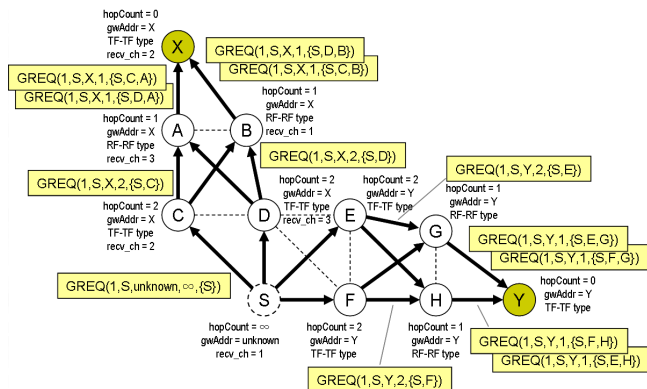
hopCount = 0
gwAddr = X
TF-TF type
recv_ch = 2

X

GREQ(1,S,X,1,{S,D,B})
GREQ(1,S,X,1,{S,C,B})

GREQ(1,S,X,1,{S,C,A})
GREQ(1,S,X,1,{S,D,A})

hopCount = 1
gwAddr = X
RF-RF type
recv_ch = 1

B

hopCount = 1
gwAddr = X
RF-RF type
recv_ch = 3

A

GREQ(1,S,X,2,{S,D})

GREQ(1,S,Y,2,{S,E})

GREQ(1,S,X,2,{S,C})

hopCount = 2
gwAddr = X
TF-TF type
recv_ch = 3

hopCount = 2
gwAddr = Y
TF-TF type

hopCount = 1
gwAddr = Y
RF-RF type

hopCount = 2
gwAddr = X
TF-TF type
recv_ch = 2

C

D

E

G

GREQ(1,S,Y,1,{S,E,G})
GREQ(1,S,Y,1,{S,F,G})

GREQ(1,S,unknown,∞,{S})

S

F

H

Y

hopCount = 0
gwAddr = Y
TF-TF type

hopCount = ∞
gwAddr = unknown
recv_ch = 1

hopCount = 2
gwAddr = Y
TF-TF type

hopCount = 1
gwAddr = Y
RF-RF type

GREQ(1,S,Y,1,{S,F,H})
GREQ(1,S,Y,1,{S,E,H})

GREQ(1,S,Y,2,{S,F})